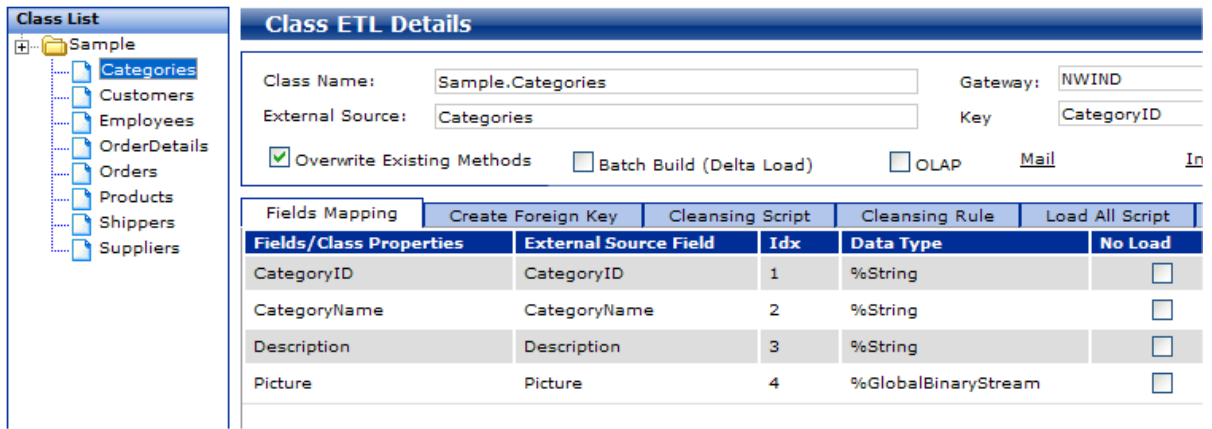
Class List
Sample
Categories
Customers
Employees
OrderDetails
Orders
Products
Shippers
Suppliers

Class ETL Details

Class Name: Sample.Categories
Gateway: NWIND
External Source: Categories
Key CategoryID

Overwrite Existing Methods
Batch Build (Delta Load)
OLAP
Mail
In

Fields Mapping | Create Foreign Key | Cleansing Script | Cleansing Rule | Load All Script

| Fields/Class Properties | External Source Field | Idx | Data Type | No Load |
|---|---|---|---|---|
| CategoryID | CategoryID | 1 | %String | |
| CategoryName | CategoryName | 2 | %String | |
| Description | Description | 3 | %String | |
| Picture | Picture | 4 | %GlobalBinaryStream | |